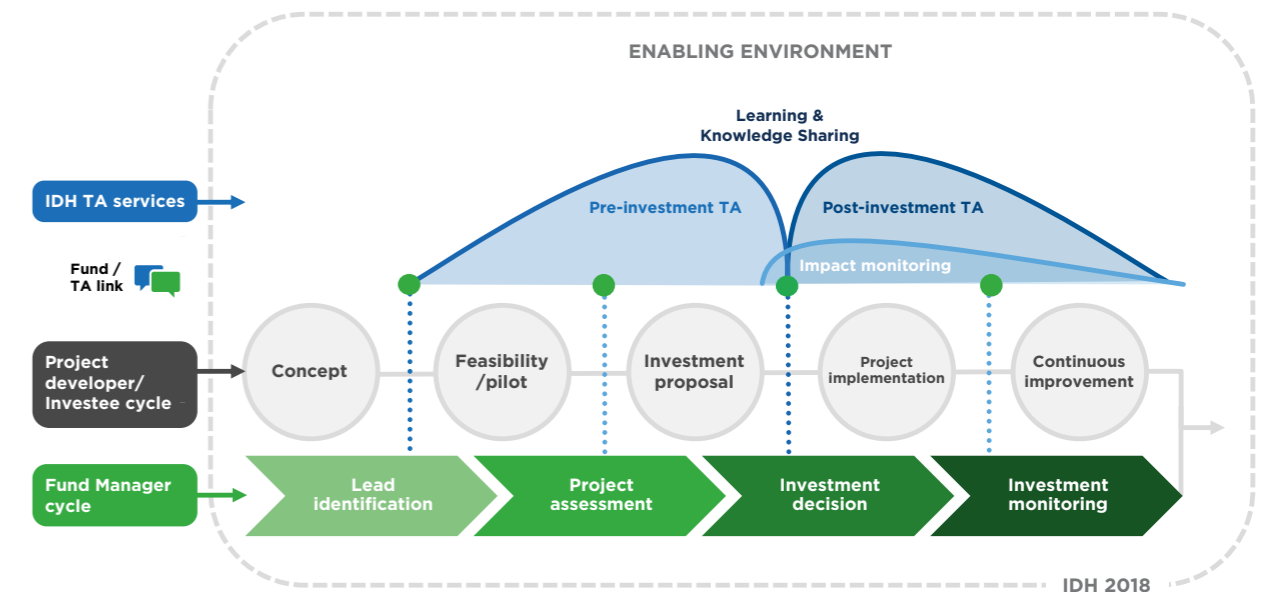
ENABLING ENVIRONMENT

Learning & Knowledge Sharing

IDH TA services

Pre-investment TA

Post-investment TA

Fund / TA link

Impact monitoring

Project developer/ Investee cycle

Concept

Feasibility /pilot

Investment proposal

Project implementation

Continuous improvement

Fund Manager cycle

Lead identification

Project assessment

Investment decision

Investment monitoring

IDH 2018